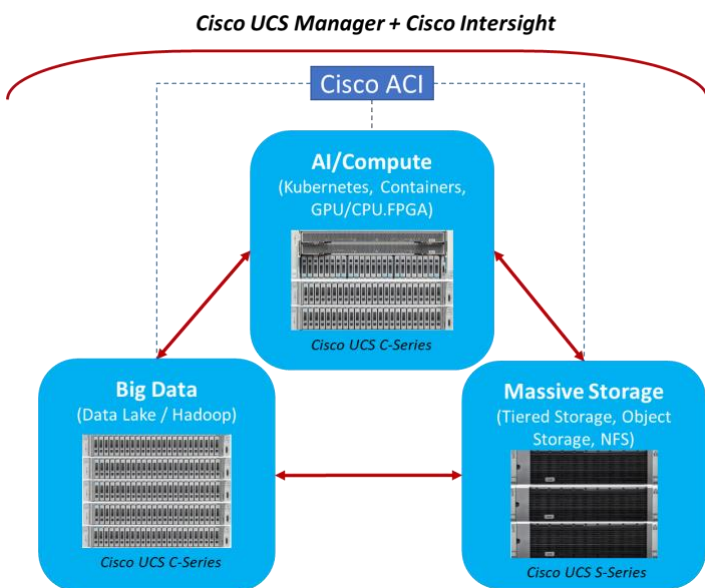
Cisco UCS Manager + Cisco Intersight

Cisco ACI

AI/Compute
(Kubernetes, Containers, GPU/CPU.FPGA)

Cisco UCS C-Series

Big Data
(Data Lake / Hadoop)

Cisco UCS C-Series

Massive Storage
(Tiered Storage, Object Storage, NFS)

Cisco UCS S-Series